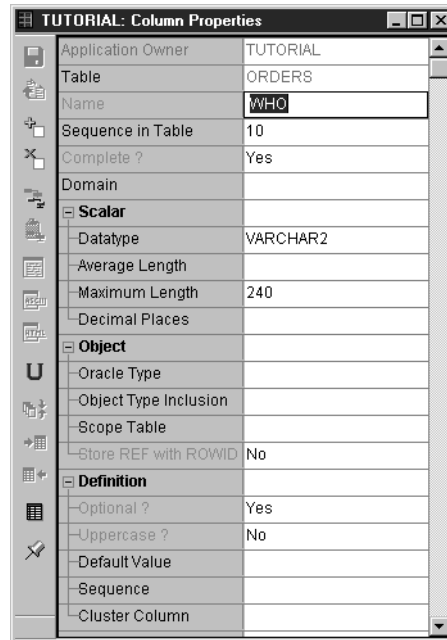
TUTORIAL: Column Properties

| | |
|---|---|
| Application Owner | TUTORIAL |
| Table | ORDERS |
| Name | WHO |
| Sequence in Table | 10 |
| Complete ? | Yes |
| Domain | |
| Scalar | |
| Datatype | VARCHAR2 |
| Average Length | |
| Maximum Length | 240 |
| Decimal Places | |
| Object | |
| Oracle Type | |
| Object Type Inclusion | |
| Scope Table | |
| Store REF with ROWID | No |
| Definition | |
| Optional ? | Yes |
| Uppercase ? | No |
| Default Value | |
| Sequence | |
| Cluster Column | |